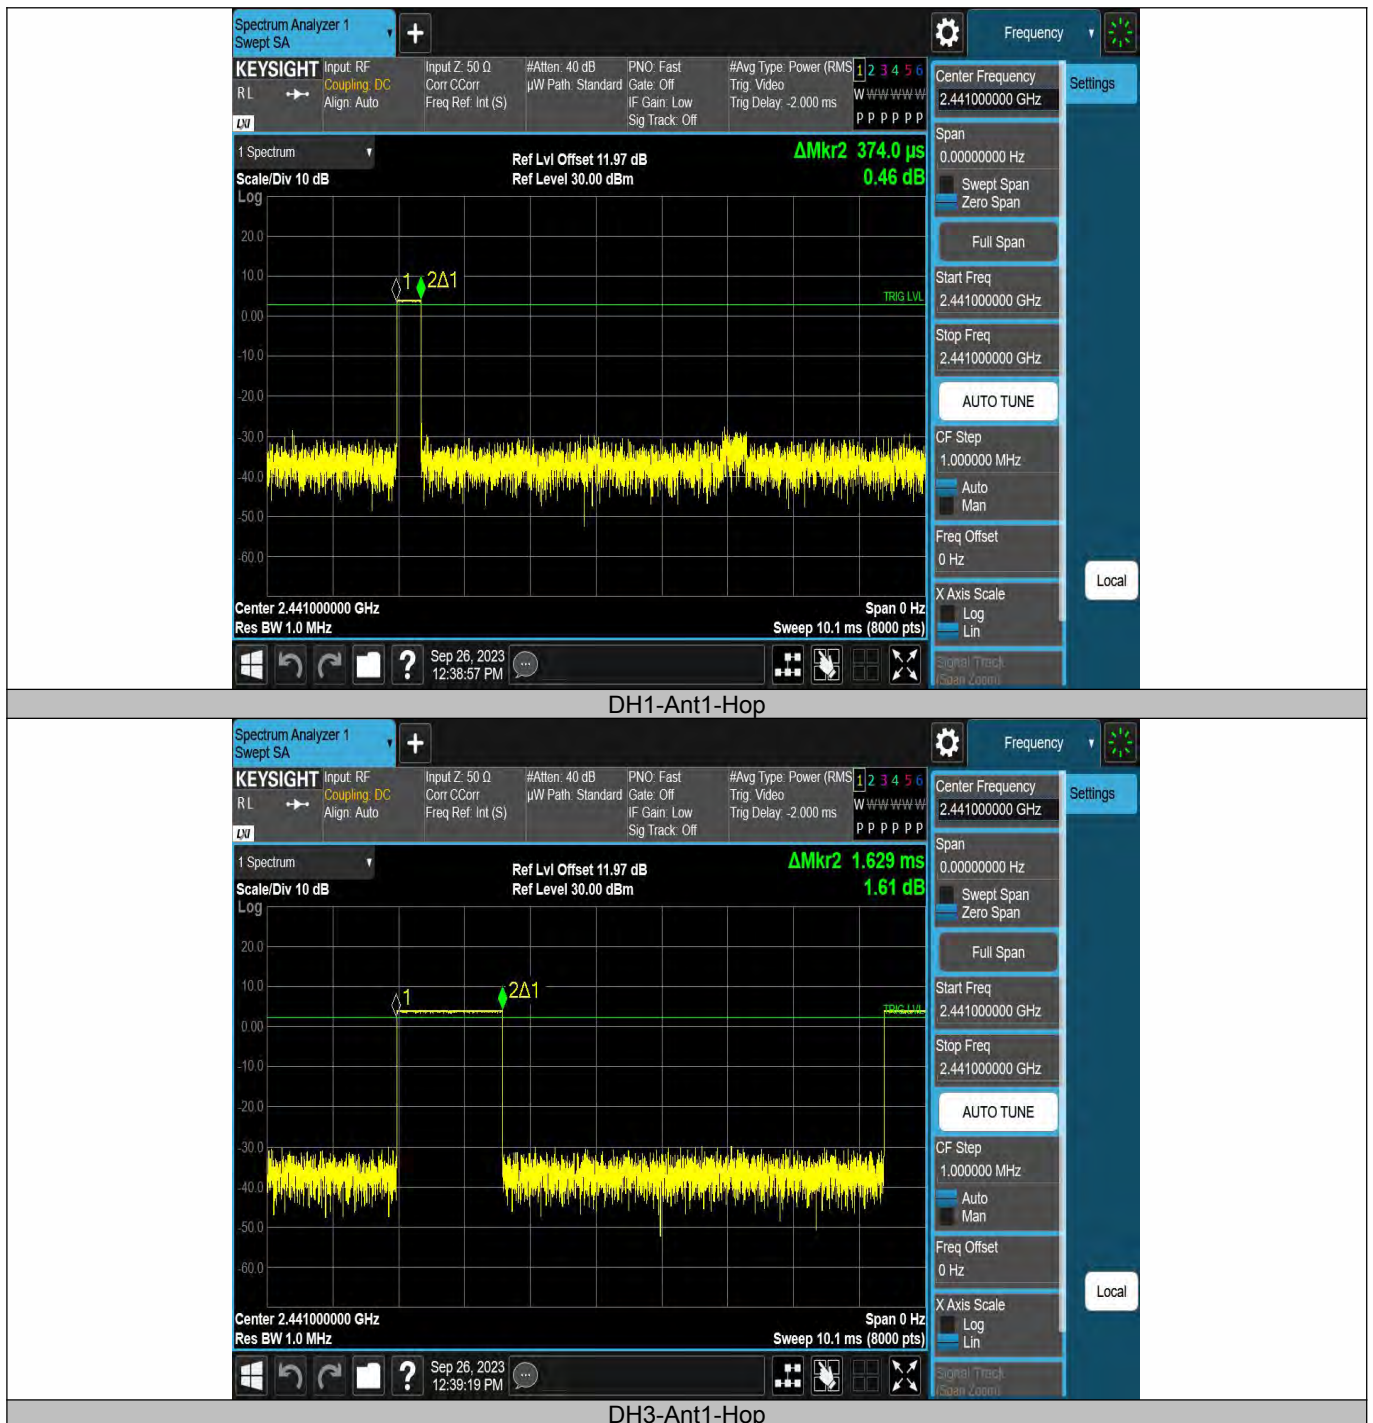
Spectrum Analyzer 1
Swept SA

Frequency

KEYSIGHT
RL
LXI

Input: RF
Coupling: DC
Align: Auto

Input Z: 50 Ω
Corr CCorr
Freq Ref: Int (S)

#Atten: 40 dB
μW Path: Standard

PNO: Fast
Gate: Off
IF Gain: Low
Sig Track: Off

#Avg Type: Power (RMS)
Trig: Video
Trig Delay: -2.000 ms

1 2 3 4 5 6
W WWWWW
P P P P P P

Center Frequency
2.441000000 GHz

Settings

1 Spectrum

Ref Lvl Offset 11.97 dB
Ref Level 30.00 dBm

ΔMkr2 374.0 μs
0.46 dB

Scale/Div 10 dB
Log

20.0
10.0
0.00
-10.0
-20.0
-30.0
-40.0
-50.0
-60.0

1 2Δ1
TRIG LVL

Span
0.00000000 Hz
Swept Span
Zero Span
Full Span
Start Freq
2.441000000 GHz
Stop Freq
2.441000000 GHz
AUTO TUNE
CF Step
1.000000 MHz
Auto
Man
Freq Offset
0 Hz
X Axis Scale
Log
Lin
Signal Track
(Span Zoom)

Local

Center 2.441000000 GHz
Res BW 1.0 MHz

Span 0 Hz
Sweep 10.1 ms (8000 pts)

Sep 26, 2023
12:38:57 PM

DH1-Ant1-Hop

Spectrum Analyzer 1
Swept SA

Frequency

KEYSIGHT
RL
LXI

Input: RF
Coupling: DC
Align: Auto

Input Z: 50 Ω
Corr CCorr
Freq Ref: Int (S)

#Atten: 40 dB
μW Path: Standard

PNO: Fast
Gate: Off
IF Gain: Low
Sig Track: Off

#Avg Type: Power (RMS)
Trig: Video
Trig Delay: -2.000 ms

1 2 3 4 5 6
W WWWWW
P P P P P P

Center Frequency
2.441000000 GHz

Settings

1 Spectrum

Ref Lvl Offset 11.97 dB
Ref Level 30.00 dBm

ΔMkr2 1.629 ms
1.61 dB

Scale/Div 10 dB
Log

20.0
10.0
0.00
-10.0
-20.0
-30.0
-40.0
-50.0
-60.0

1 2Δ1
TRIG LVL

Span
0.00000000 Hz
Swept Span
Zero Span
Full Span
Start Freq
2.441000000 GHz
Stop Freq
2.441000000 GHz
AUTO TUNE
CF Step
1.000000 MHz
Auto
Man
Freq Offset
0 Hz
X Axis Scale
Log
Lin
Signal Track
(Span Zoom)

Local

Center 2.441000000 GHz
Res BW 1.0 MHz

Span 0 Hz
Sweep 10.1 ms (8000 pts)

Sep 26, 2023
12:39:19 PM

DH3-Ant1-Hop